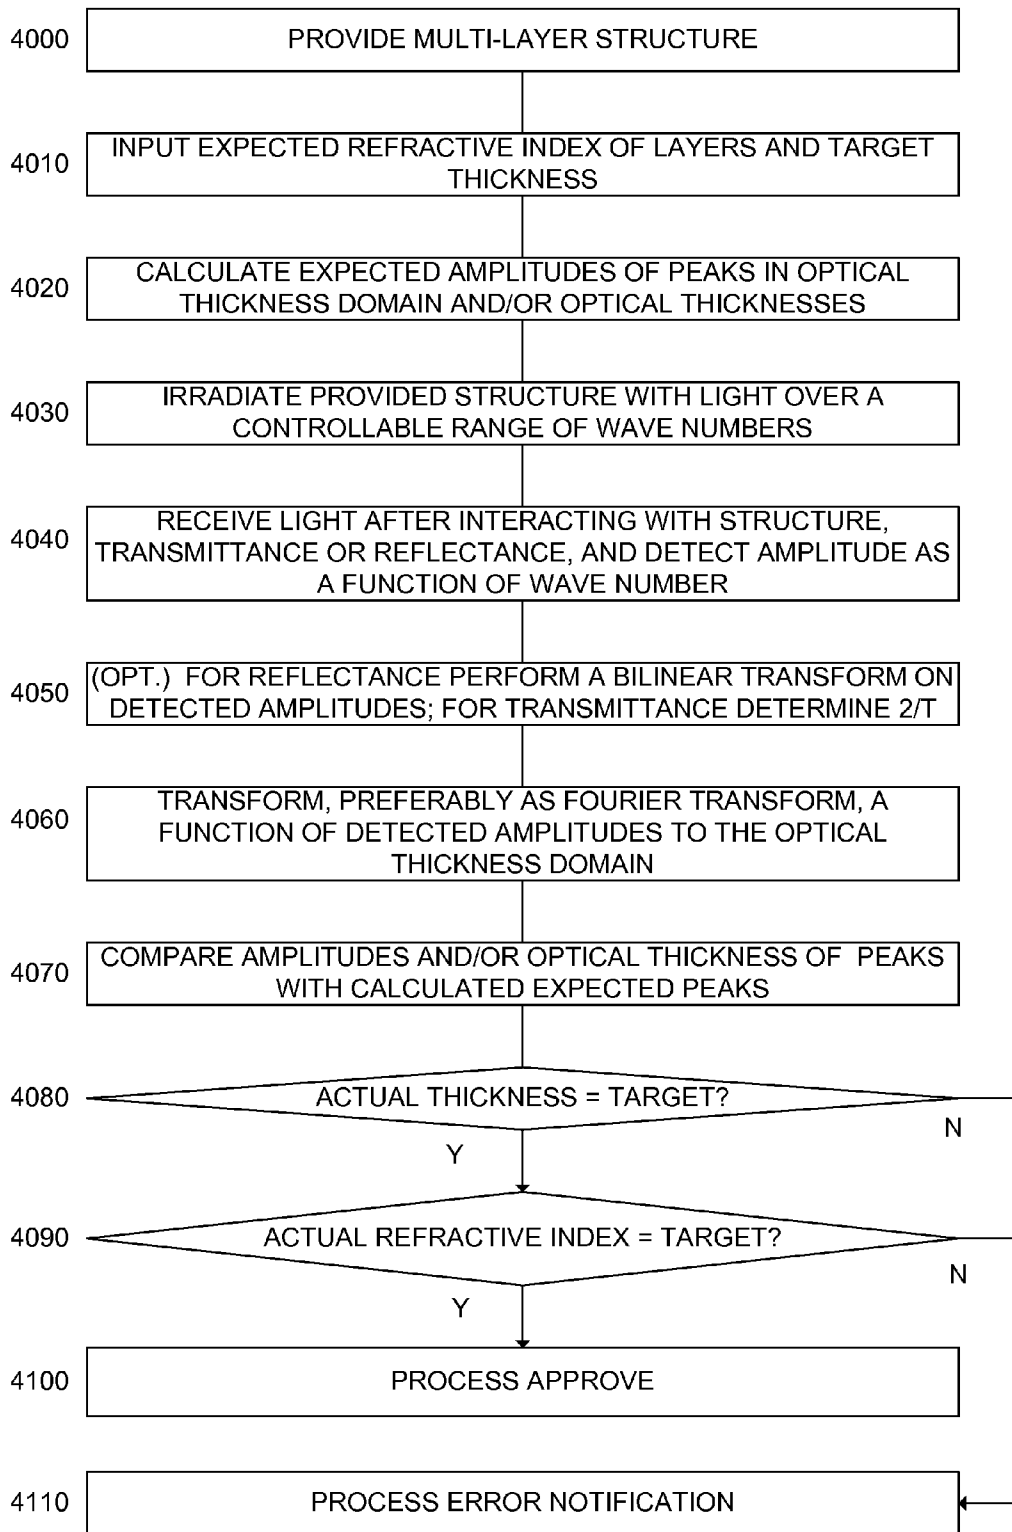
4000 PROVIDE MULTI-LAYER STRUCTURE

4010 INPUT EXPECTED REFRACTIVE INDEX OF LAYERS AND TARGET THICKNESS

4020 CALCULATE EXPECTED AMPLITUDES OF PEAKS IN OPTICAL THICKNESS DOMAIN AND/OR OPTICAL THICKNESSES

4030 IRRADIATE PROVIDED STRUCTURE WITH LIGHT OVER A CONTROLLABLE RANGE OF WAVE NUMBERS

4040 RECEIVE LIGHT AFTER INTERACTING WITH STRUCTURE, TRANSMITTANCE OR REFLECTANCE, AND DETECT AMPLITUDE AS A FUNCTION OF WAVE NUMBER

4050 (OPT.) FOR REFLECTANCE PERFORM A BILINEAR TRANSFORM ON DETECTED AMPLITUDES; FOR TRANSMITTANCE DETERMINE 2/T

4060 TRANSFORM, PREFERABLY AS FOURIER TRANSFORM, A FUNCTION OF DETECTED AMPLITUDES TO THE OPTICAL THICKNESS DOMAIN

4070 COMPARE AMPLITUDES AND/OR OPTICAL THICKNESS OF PEAKS WITH CALCULATED EXPECTED PEAKS

4080 ACTUAL THICKNESS = TARGET?

N

Y

4090 ACTUAL REFRACTIVE INDEX = TARGET?

N

Y

4100 PROCESS APPROVE

4110 PROCESS ERROR NOTIFICATION